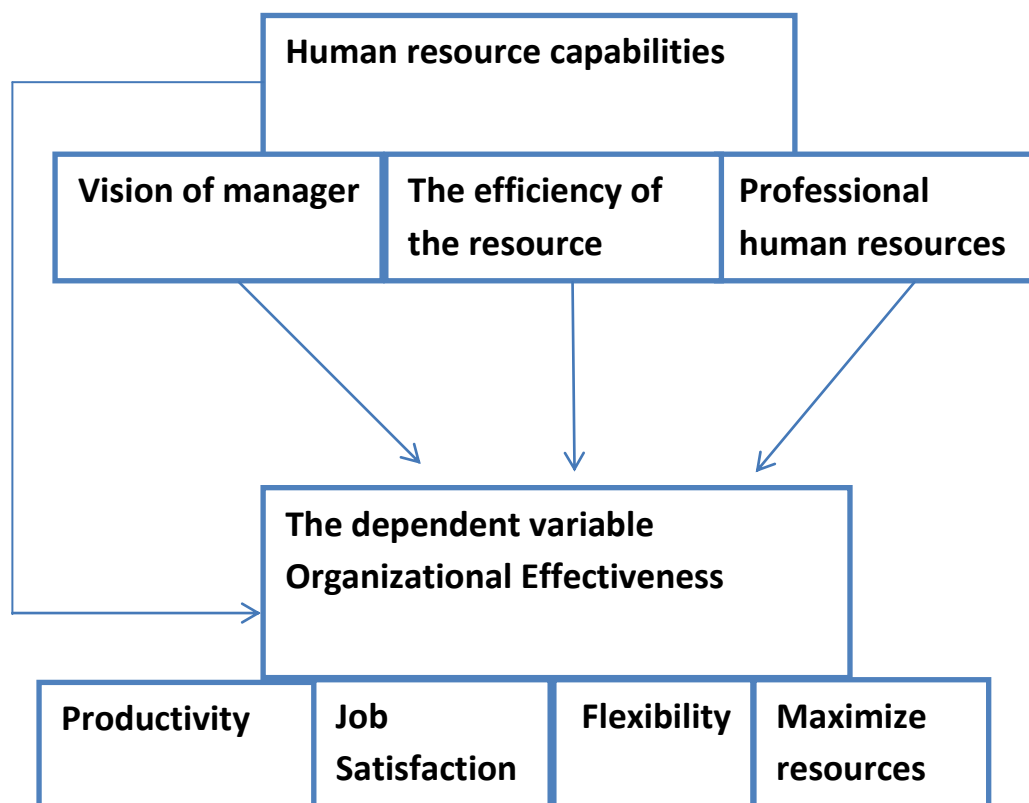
Human resource capabilities

Vision of manager

The efficiency of the resource

Professional human resources

The dependent variable
Organizational Effectiveness

Productivity

Job Satisfaction

Flexibility

Maximize resources